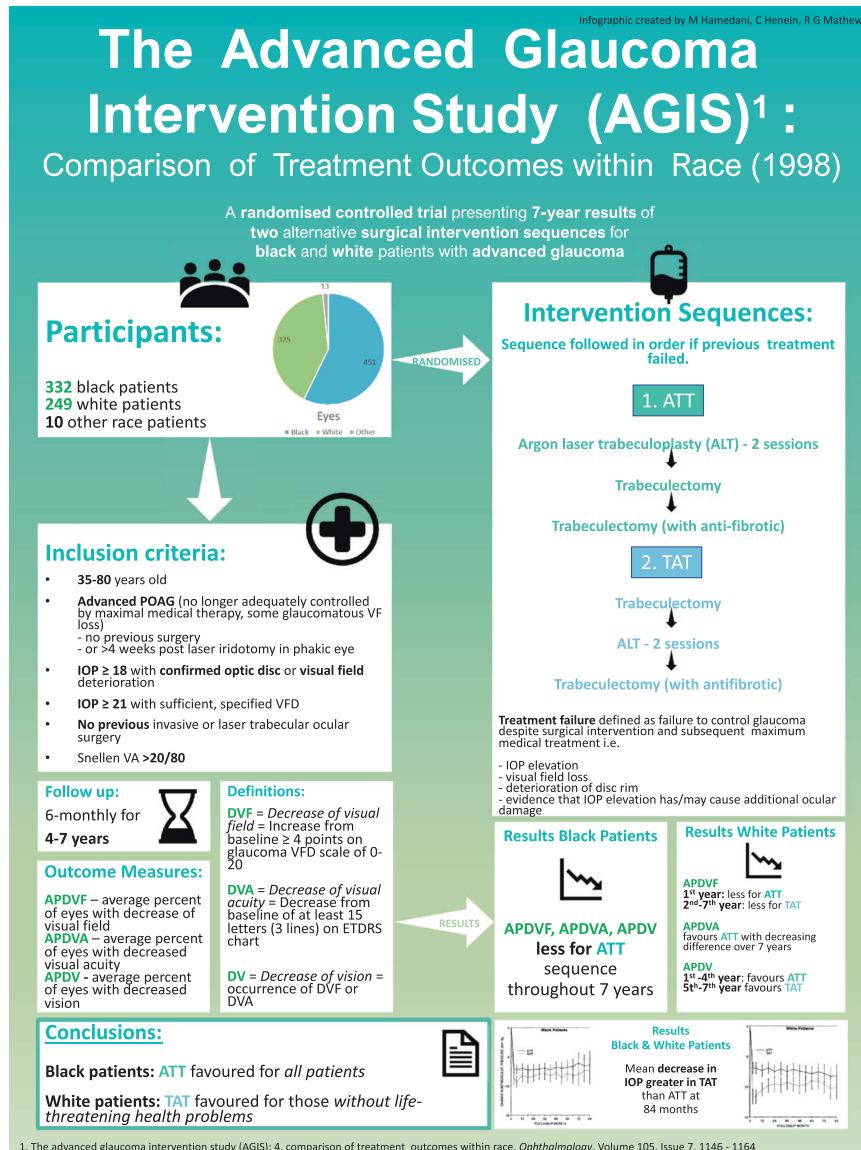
Infographic created by M Hamedani, C Henein, R G Mathew

The Advanced Glaucoma Intervention Study (AGIS)$^1$ :

Comparison of Treatment Outcomes within Race (1998)

A randomised controlled trial presenting 7-year results of two alternative surgical intervention sequences for black and white patients with advanced glaucoma

Participants:

332 black patients
249 white patients
10 other race patients

13
325
451
Eyes
• Black • White • Other

RANDOMISED

Intervention Sequences:

Sequence followed in order if previous treatment failed.

1. ATT

Argon laser trabeculoplasty (ALT) - 2 sessions

Trabeculectomy

Trabeculectomy (with anti-fibrotic)

2. TAT

Trabeculectomy

ALT - 2 sessions

Trabeculectomy (with antifibrotic)

Treatment failure defined as failure to control glaucoma despite surgical intervention and subsequent maximum medical treatment i.e.

- IOP elevation
- visual field loss
- deterioration of disc rim
- evidence that IOP elevation has/may cause additional ocular damage

Inclusion criteria:

• 35-80 years old
• Advanced POAG (no longer adequately controlled by maximal medical therapy, some glaucomatous VF loss)
- no previous surgery
- or >4 weeks post laser iridotomy in phakic eye
• IOP ≥ 18 with confirmed optic disc or visual field deterioration
• IOP ≥ 21 with sufficient, specified VFD
• No previous invasive or laser trabecular ocular surgery
• Snellen VA >20/80

Follow up:
6-monthly for
4-7 years

Definitions:

DVF = Decrease of visual field = Increase from baseline ≥ 4 points on glaucoma VFD scale of 0-20

DVA = Decrease of visual acuity = Decrease from baseline of at least 15 letters (3 lines) on ETDRS chart

DV = Decrease of vision = occurrence of DVF or DVA

Outcome Measures:

APDVF – average percent of eyes with decrease of visual field
APDVA – average percent of eyes with decreased visual acuity
APDV - average percent of eyes with decreased vision

RESULTS

Results Black Patients

APDVF, APDVA, APDV less for ATT sequence throughout 7 years

Results White Patients

APDVF
1$^{st}$ year: less for ATT
2$^{nd}$-7$^{th}$ year: less for TAT

APDVA
favours ATT with decreasing difference over 7 years

APDV
1$^{st}$ -4$^{th}$ year: favours ATT
5$^{th}$-7$^{th}$ year favours TAT

Conclusions:

Black patients: ATT favoured for all patients

White patients: TAT favoured for those without life-threatening health problems

Black Patients
White Patients
FOLLOW-UP MONTH

Results
Black & White Patients

Mean decrease in IOP greater in TAT than ATT at 84 months

1. The advanced glaucoma intervention study (AGIS): 4. comparison of treatment outcomes within race. Ophthalmology. Volume 105, Issue 7, 1146 - 1164